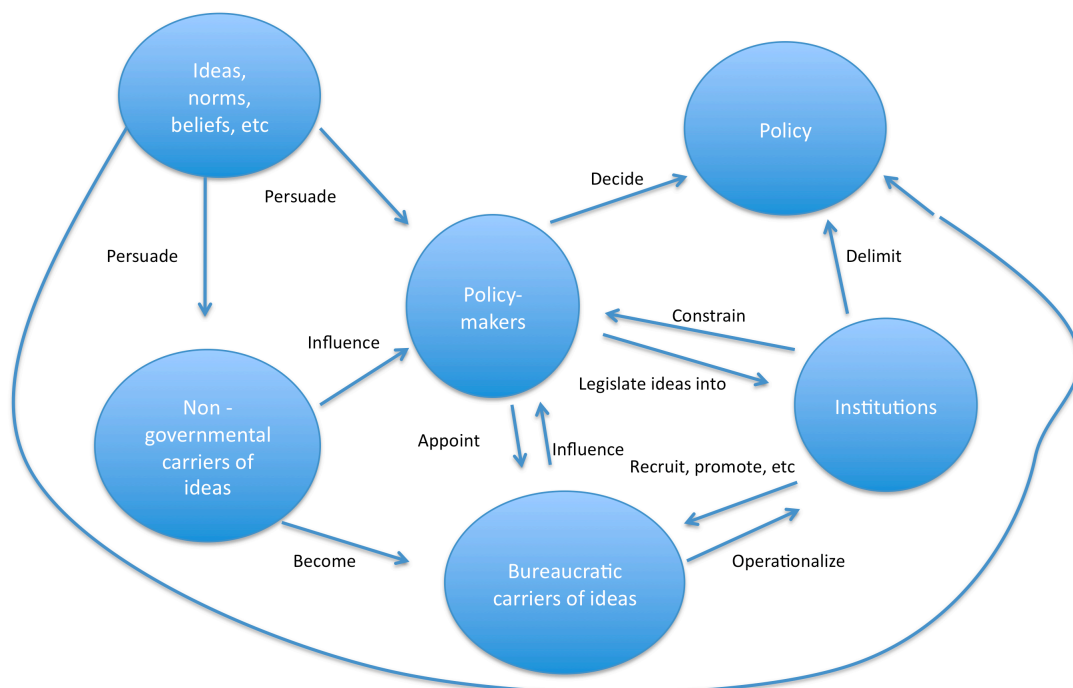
Ideas, norms, beliefs, etc

Policy

Persuade

Decide

Persuade

Delimit

Policy-makers

Constrain

Influence

Legislate ideas into

Institutions

Non - governmental carriers of ideas

Appoint

Influence

Recruit, promote, etc

Become

Bureaucratic carriers of ideas

Operationalize